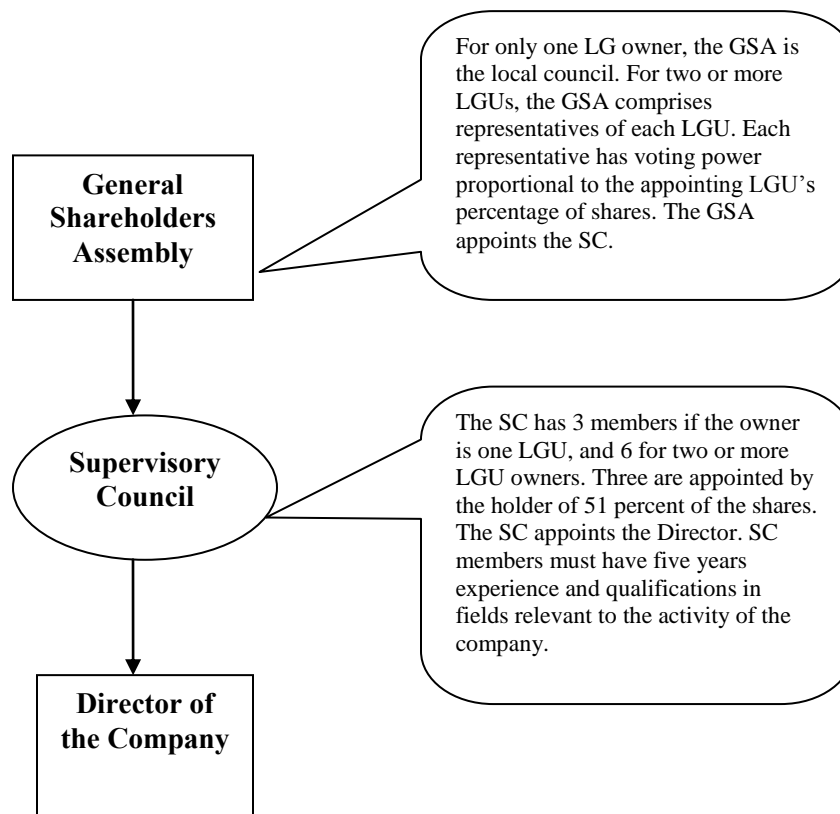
General Shareholders Assembly

For only one LG owner, the GSA is the local council. For two or more LGUs, the GSA comprises representatives of each LGU. Each representative has voting power proportional to the appointing LGU's percentage of shares. The GSA appoints the SC.

Supervisory Council

The SC has 3 members if the owner is one LGU, and 6 for two or more LGU owners. Three are appointed by the holder of 51 percent of the shares. The SC appoints the Director. SC members must have five years experience and qualifications in fields relevant to the activity of the company.

Director of the Company